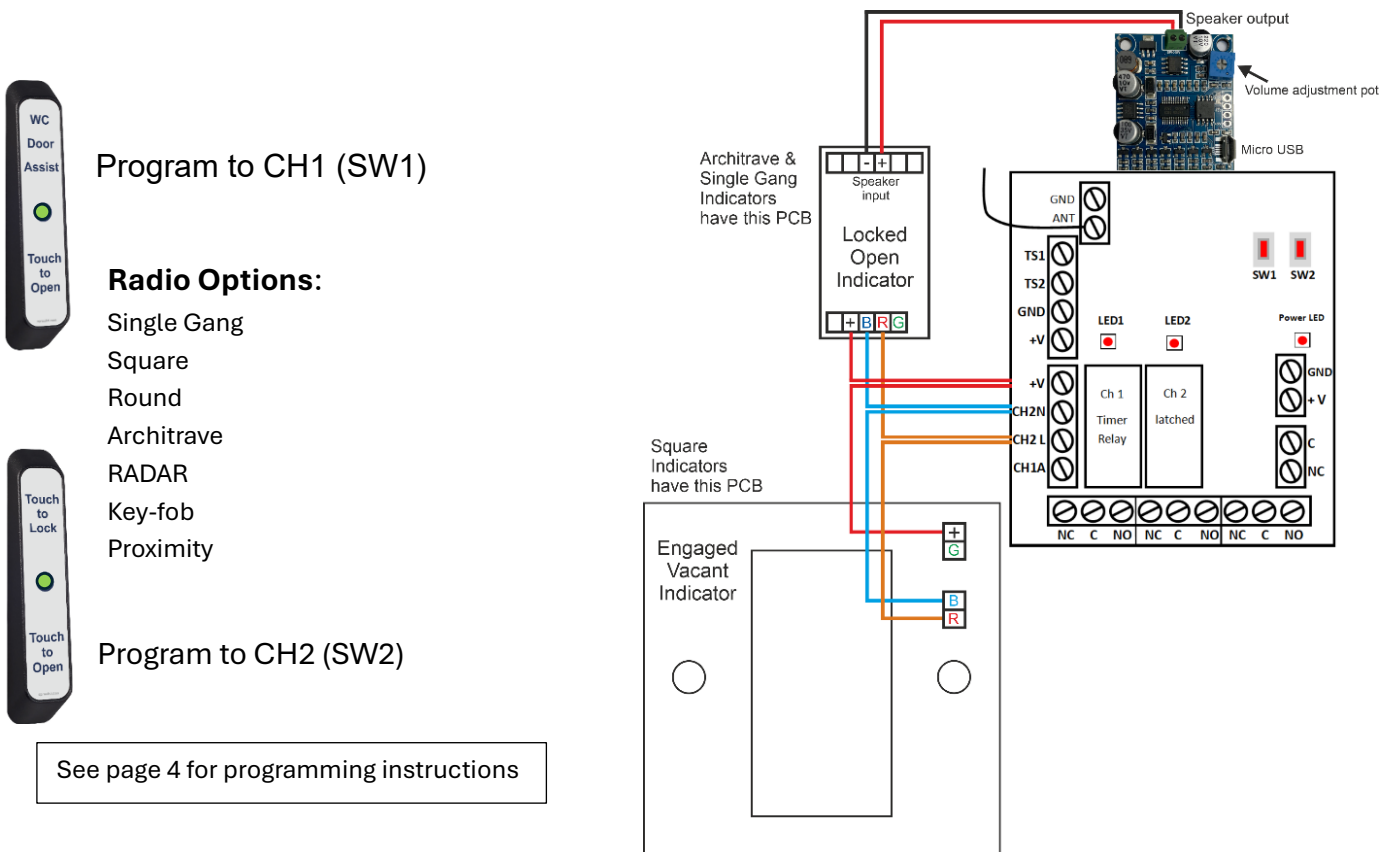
WC Door Assist

Touch to Open

Program to CH1 (SW1)

**Radio Options**:

Single Gang
Square
Round
Architrave
RADAR
Key-fob
Proximity

Touch to Lock

Touch to Open

Program to CH2 (SW2)

See page 4 for programming instructions

Speaker output

Volume adjustment pot

Micro USB

Architrave & Single Gang Indicators have this PCB

- +
Speaker input

Locked Open Indicator

+ B R G

GND
ANT

TS1
TS2
GND
+V

LED1
LED2

SW1
SW2

Power LED

+V
CH2N
CH2 L
CH1A

Ch 1
Timer Relay

Ch 2
latched

GND
+ V

C
NC

NC C NO NC C NO NC C NO

Square Indicators have this PCB

Engaged Vacant Indicator

+
G

B
R